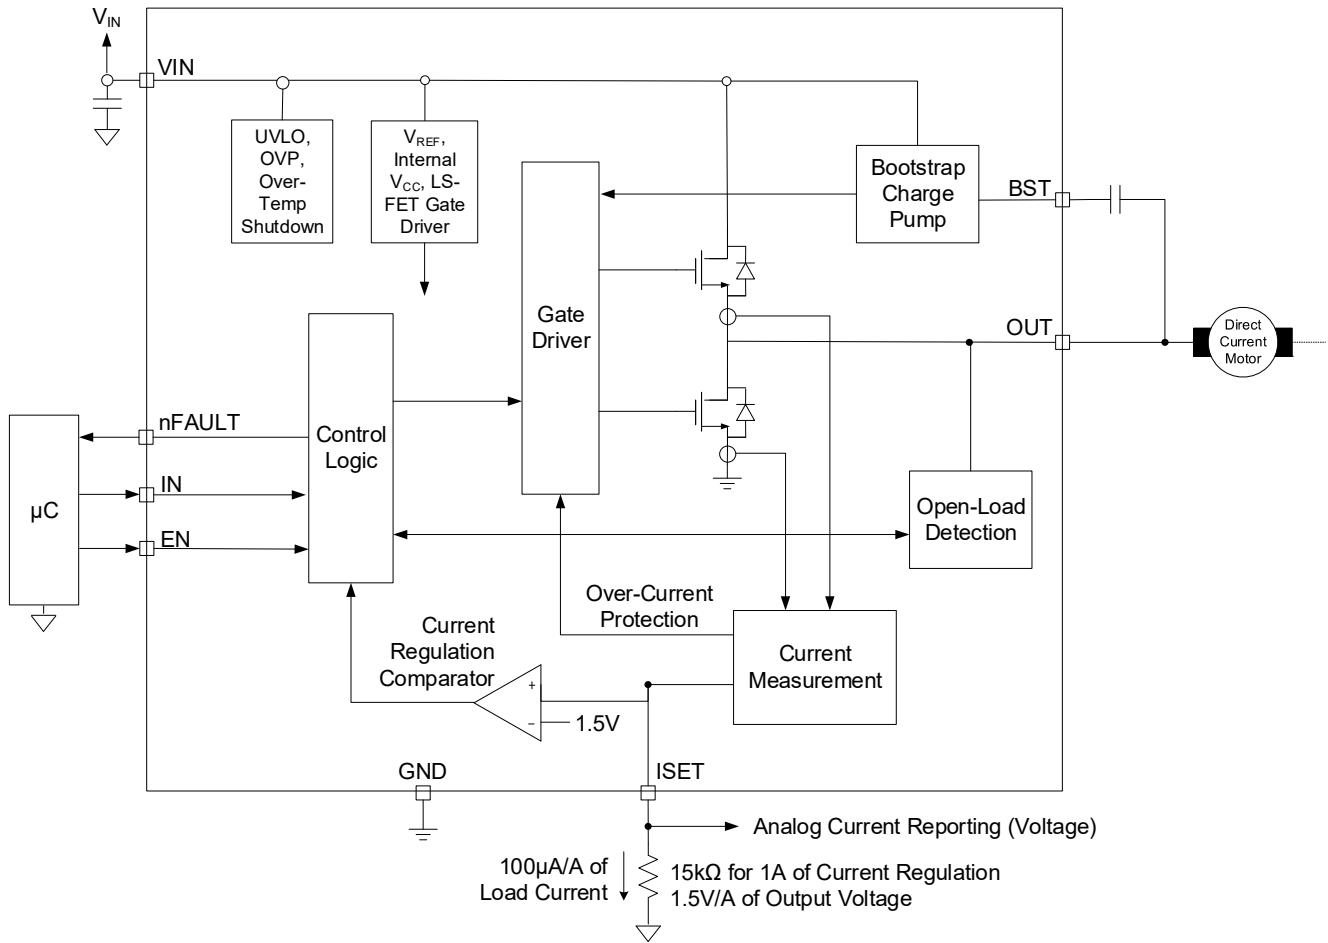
$V_{IN}$

VIN

UVLO, OVP, Over-Temp Shutdown

$V_{REF}$, Internal $V_{CC}$, LS-FET Gate Driver

Bootstrap Charge Pump

BST

Gate Driver

OUT

Direct Current Motor

nFAULT

Control Logic

μC

IN

EN

Open-Load Detection

Over-Current Protection

Current Measurement

Current Regulation Comparator

+

–

1.5V

GND

ISET

Analog Current Reporting (Voltage)

100μA/A of Load Current

15kΩ for 1A of Current Regulation
1.5V/A of Output Voltage